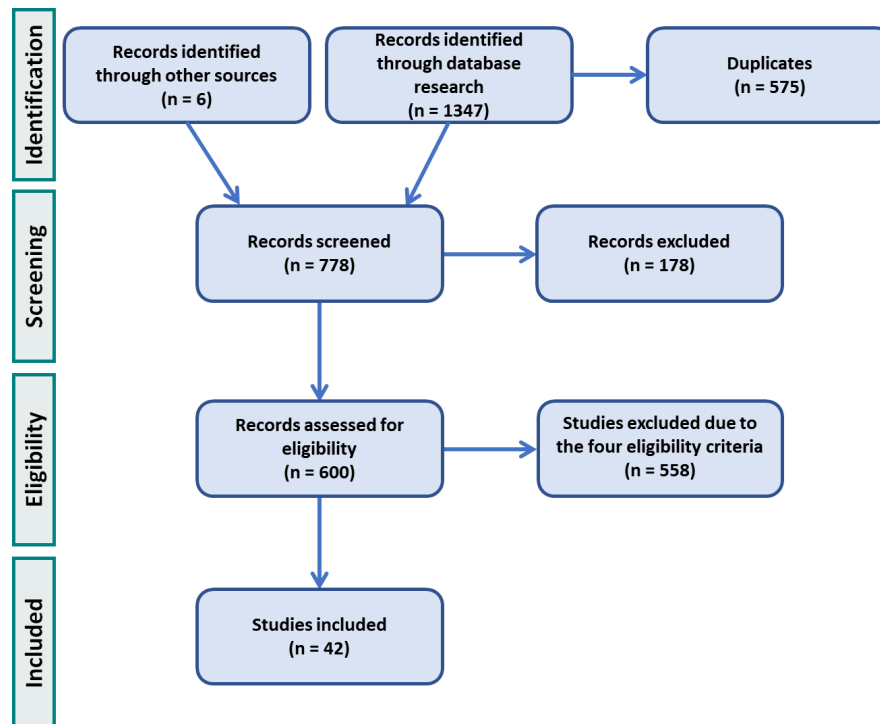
Identification

Records identified through other sources (n = 6)

Records identified through database research (n = 1347)

Duplicates (n = 575)

Screening

Records screened (n = 778)

Records excluded (n = 178)

Eligibility

Records assessed for eligibility (n = 600)

Studies excluded due to the four eligibility criteria (n = 558)

Included

Studies included (n = 42)